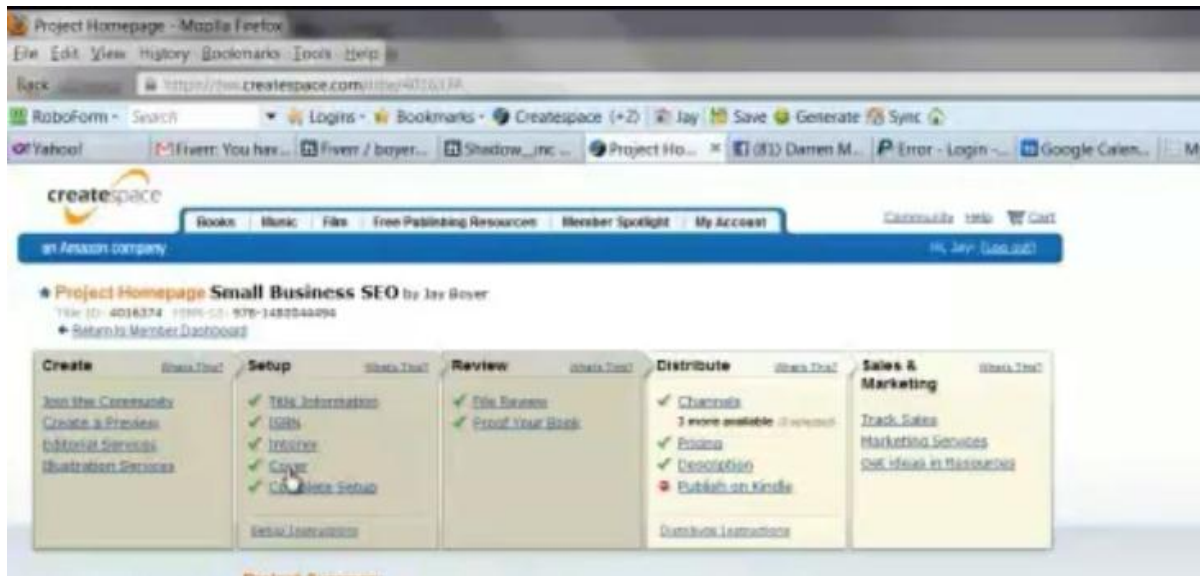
Project Homepage - Mozilla Firefox
File Edit View History Bookmarks Tools Help
Back https://www.createspace.com/title/4016374
RoboForm Search Logins Bookmarks Createspace (+2) Jay Save Generate Sync
Yahoo! Fiverr: You hav... Fiverr / boyer... Shadow_inc ... Project Ho... × (81) Darren M... Error - Login -... Google Calen... M

createspace
an Amazon company
Books Music Film Free Publishing Resources Member Spotlight My Account
Community Help Cart
Hi, Jay! (Log out)

Project Homepage Small Business SEO by Jay Boyer
Title ID: 4016374 ISBN-13: 978-1482044494
Return to Member Dashboard

Create What's This?
Join the Community
Create a Preview
Editorial Services
Illustration Services

Setup What's This?
Title Information
ISBN
Interior
Cover
Complete Setup
Setup Instructions

Review What's This?
File Review
Proof Your Book

Distribute What's This?
Channels
3 more available (3 selected)
Pricing
Description
Publish on Kindle
Distribute Instructions

Sales & Marketing What's This?
Track Sales
Marketing Services
Get Ideas in Resources

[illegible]